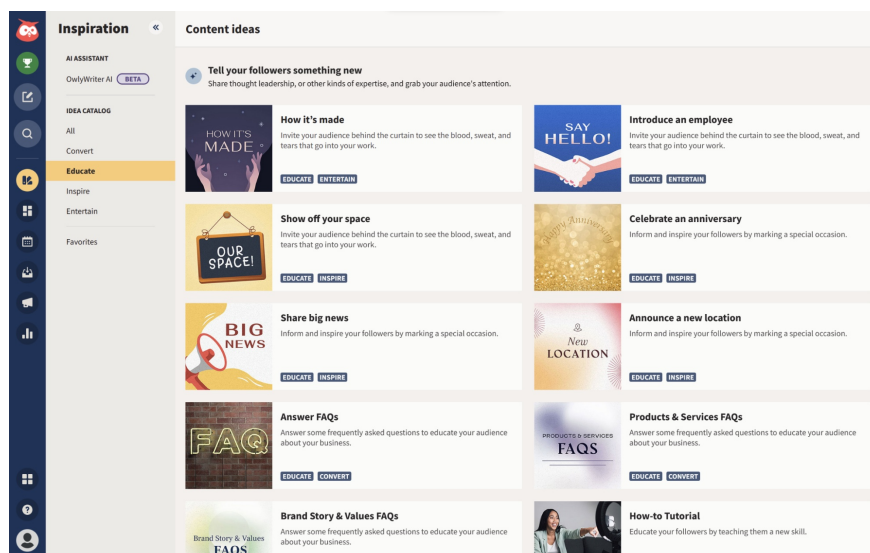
Inspiration

AI ASSISTANT
OwlyWriter AI BETA

IDEA CATALOG
All
Convert
Educate
Inspire
Entertain

Favorites

Content ideas

Tell your followers something new
Share thought leadership, or other kinds of expertise, and grab your audience's attention.

HOW IT'S MADE
How it's made
Invite your audience behind the curtain to see the blood, sweat, and tears that go into your work.
EDUCATE ENTERTAIN

SAY HELLO!
Introduce an employee
Invite your audience behind the curtain to see the blood, sweat, and tears that go into your work.
EDUCATE ENTERTAIN

OUR SPACE!
Show off your space
Invite your audience behind the curtain to see the blood, sweat, and tears that go into your work.
EDUCATE INSPIRE

Happy Anniversary
Celebrate an anniversary
Inform and inspire your followers by marking a special occasion.
EDUCATE INSPIRE

BIG NEWS
Share big news
Inform and inspire your followers by marking a special occasion.
EDUCATE INSPIRE

& New LOCATION
Announce a new location
Inform and inspire your followers by marking a special occasion.
EDUCATE INSPIRE

FAQ
Answer FAQs
Answer some frequently asked questions to educate your audience about your business.
EDUCATE CONVERT

PRODUCTS & SERVICES FAQS
Products & Services FAQs
Answer some frequently asked questions to educate your audience about your business.
EDUCATE CONVERT

Brand Story & Values FAQS
Brand Story & Values FAQs
Answer some frequently asked questions to educate your audience about your business.

How-to Tutorial
Educate your followers by teaching them a new skill.